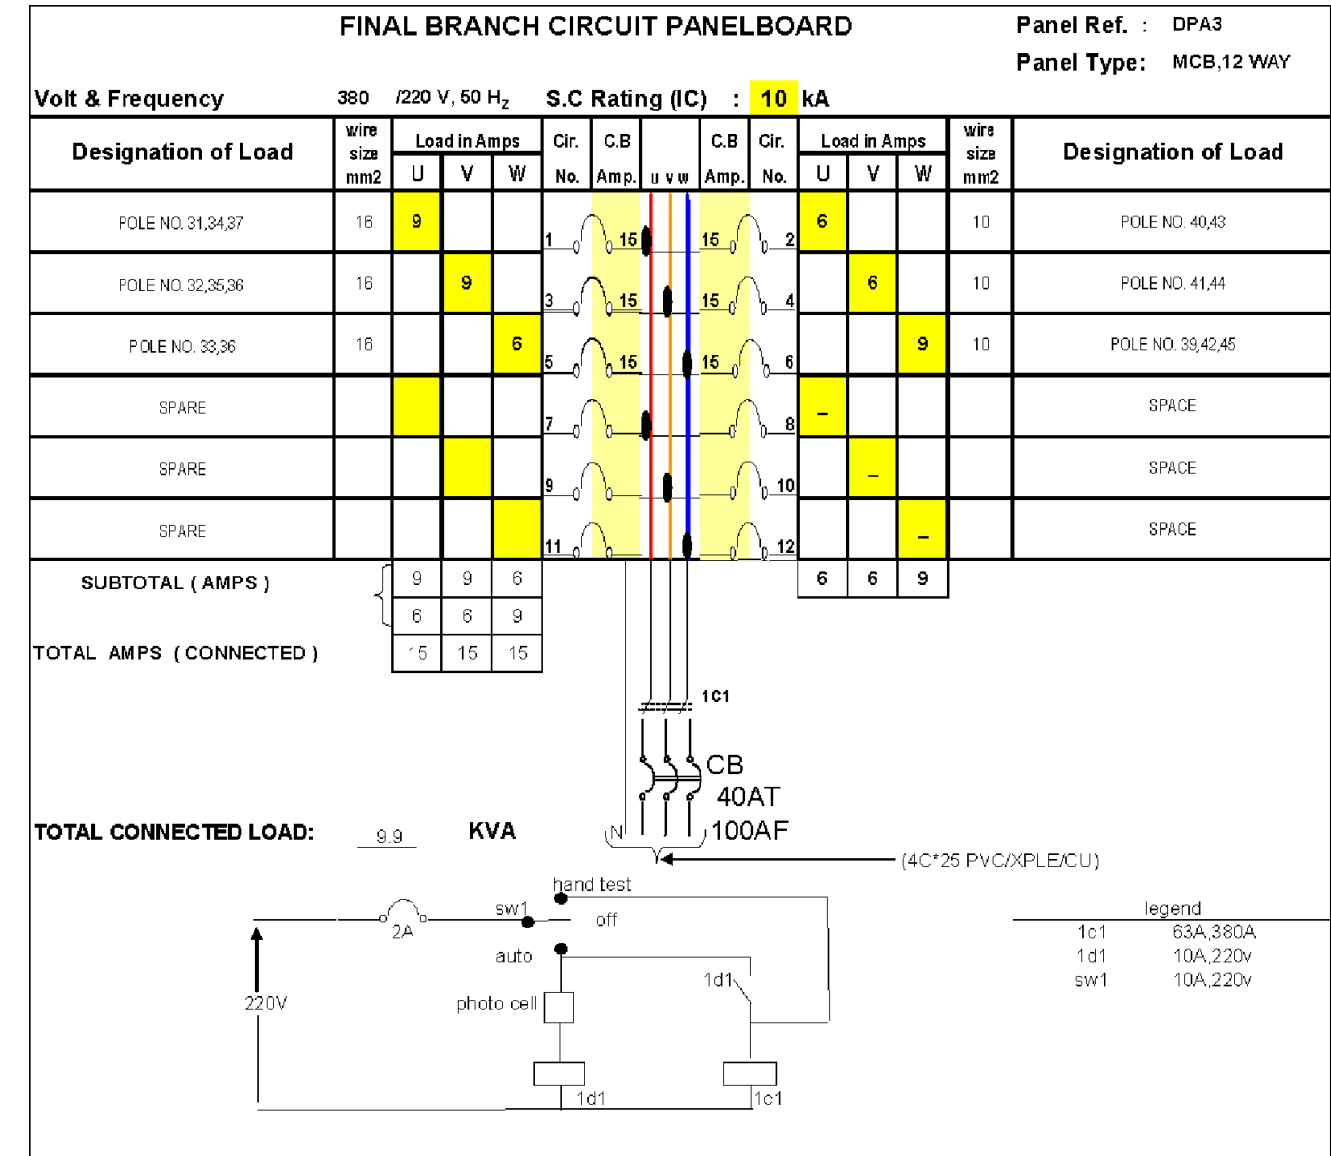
FINAL BRANCH CIRCUIT PANELBOARD

Panel Ref. : DPA3
Panel Type: MCB,12 WAY

Volt & Frequency 380 /220 V, 50 $H_z$ S.C Rating (IC) : 10 kA

| Designation of Load | wire size mm2 | U | V | W | Cir. No. | C.B Amp. | u v w | C.B Amp. | Cir. No. | U | V | W | wire size mm2 | Designation of Load |
|---|---|---|---|---|---|---|---|---|---|---|---|---|---|---|
| POLE NO. 31,34,37 | 16 | 9 | | | 1 | 15 | | 15 | 2 | 6 | | | 10 | POLE NO. 40,43 |
| POLE NO. 32,35,36 | 16 | | 9 | | 3 | 15 | | 15 | 4 | | 6 | | 10 | POLE NO. 41,44 |
| POLE NO. 33,36 | 16 | | | 6 | 5 | 15 | | 15 | 6 | | | 9 | 10 | POLE NO. 39,42,45 |
| SPARE | | | | | 7 | | | | 8 | – | | | | SPACE |
| SPARE | | | | | 9 | | | | 10 | | – | | | SPACE |
| SPARE | | | | | 11 | | | | 12 | | | – | | SPACE |

Load in Amps

SUBTOTAL ( AMPS )

| 9 | 9 | 6 |
|---|---|---|
| 6 | 6 | 9 |
| 15 | 15 | 15 |

| 6 | 6 | 9 |
|---|---|---|

TOTAL AMPS ( CONNECTED )

1C1

CB
40AT
100AF

N

TOTAL CONNECTED LOAD: 9.9 KVA

(4C*25 PVC/XPLE/CU)

hand test
sw1
off
2A
auto
220V
photo cell
1d1
1d1
1c1

legend
1c1 63A,380A
1d1 10A,220v
sw1 10A,220v